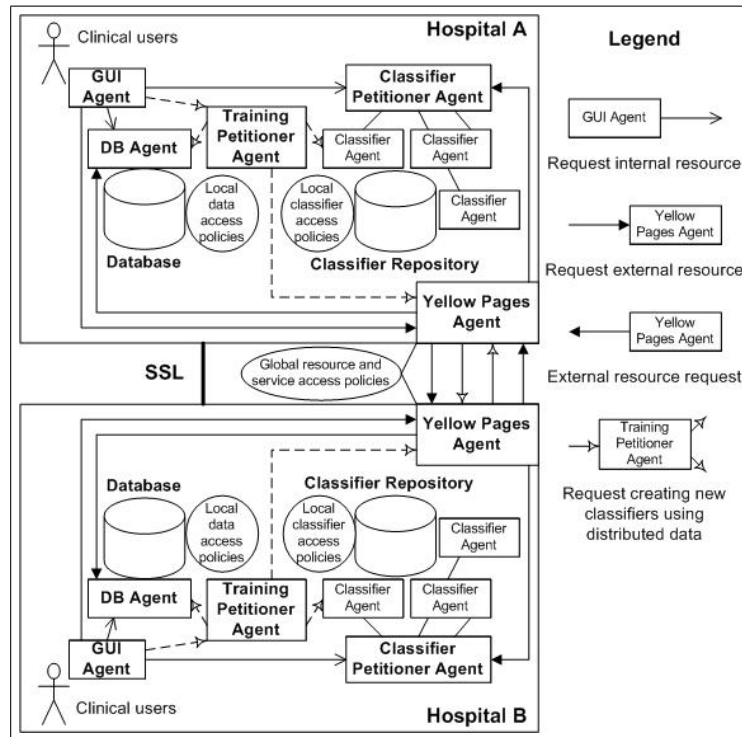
Clinical users

Hospital A

GUI Agent

Classifier Petitioner Agent

Training Petitioner Agent

DB Agent

Classifier Agent

Classifier Agent

Classifier Agent

Local data access policies

Local classifier access policies

Database

Classifier Repository

Yellow Pages Agent

SSL

Global resource and service access policies

Yellow Pages Agent

Database

Classifier Repository

Local data access policies

Local classifier access policies

Classifier Agent

DB Agent

Training Petitioner Agent

Classifier Agent

Classifier Agent

GUI Agent

Classifier Petitioner Agent

Clinical users

Hospital B

Legend

GUI Agent

Request internal resource

Yellow Pages Agent

Request external resource

Yellow Pages Agent

External resource request

Training Petitioner Agent

Request creating new classifiers using distributed data